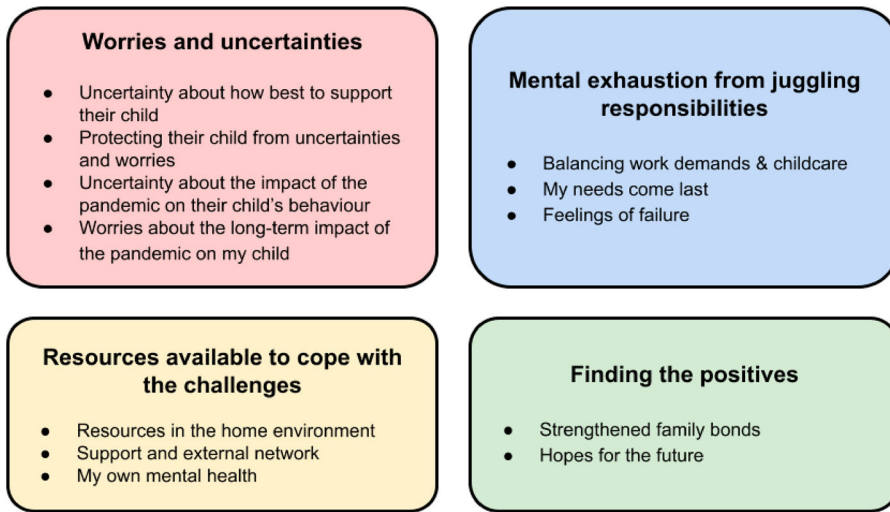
**Worries and uncertainties**

- Uncertainty about how best to support their child
- Protecting their child from uncertainties and worries
- Uncertainty about the impact of the pandemic on their child's behaviour
- Worries about the long-term impact of the pandemic on my child

**Mental exhaustion from juggling responsibilities**

- Balancing work demands & childcare
- My needs come last
- Feelings of failure

**Resources available to cope with the challenges**

- Resources in the home environment
- Support and external network
- My own mental health

**Finding the positives**

- Strengthened family bonds
- Hopes for the future